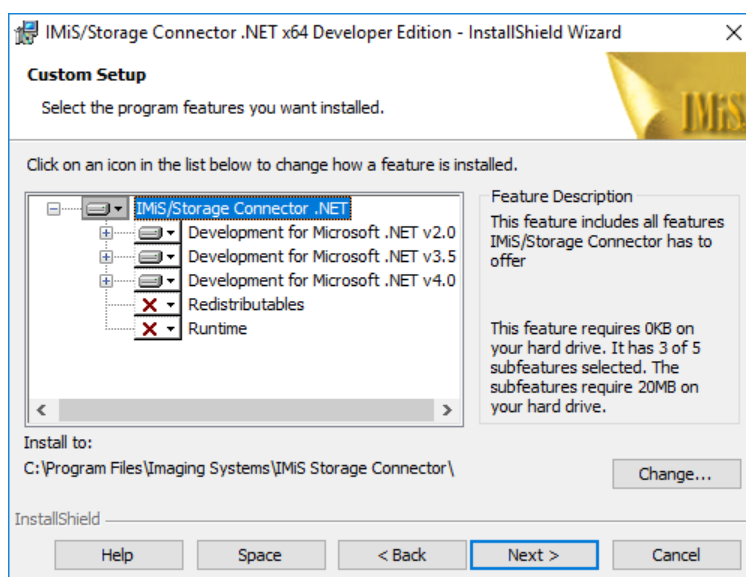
IMiS/Storage Connector .NET x64 Developer Edition - InstallShield Wizard

Custom Setup

Select the program features you want installed.

IMiS

Click on an icon in the list below to change how a feature is installed.

IMiS/Storage Connector .NET
Development for Microsoft .NET v2.0
Development for Microsoft .NET v3.5
Development for Microsoft .NET v4.0
Redistributables
Runtime

Feature Description

This feature includes all features IMiS/Storage Connector has to offer

This feature requires 0KB on your hard drive. It has 3 of 5 subfeatures selected. The subfeatures require 20MB on your hard drive.

Install to:

C:\Program Files\Imaging Systems\IMiS Storage Connector\

Change...

InstallShield

Help Space < Back Next > Cancel